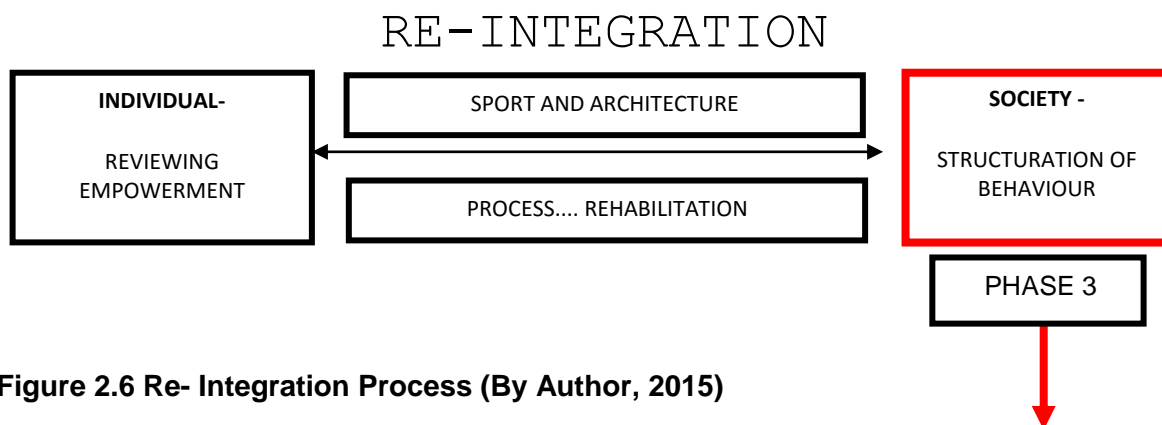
RE-INTEGRATION

INDIVIDUAL-

REVIEWING EMPOWERMENT

SPORT AND ARCHITECTURE

PROCESS.... REHABILITATION

SOCIETY -

STRUCTURATION OF BEHAVIOUR

PHASE 3

Figure 2.6 Re- Integration Process (By Author, 2015)